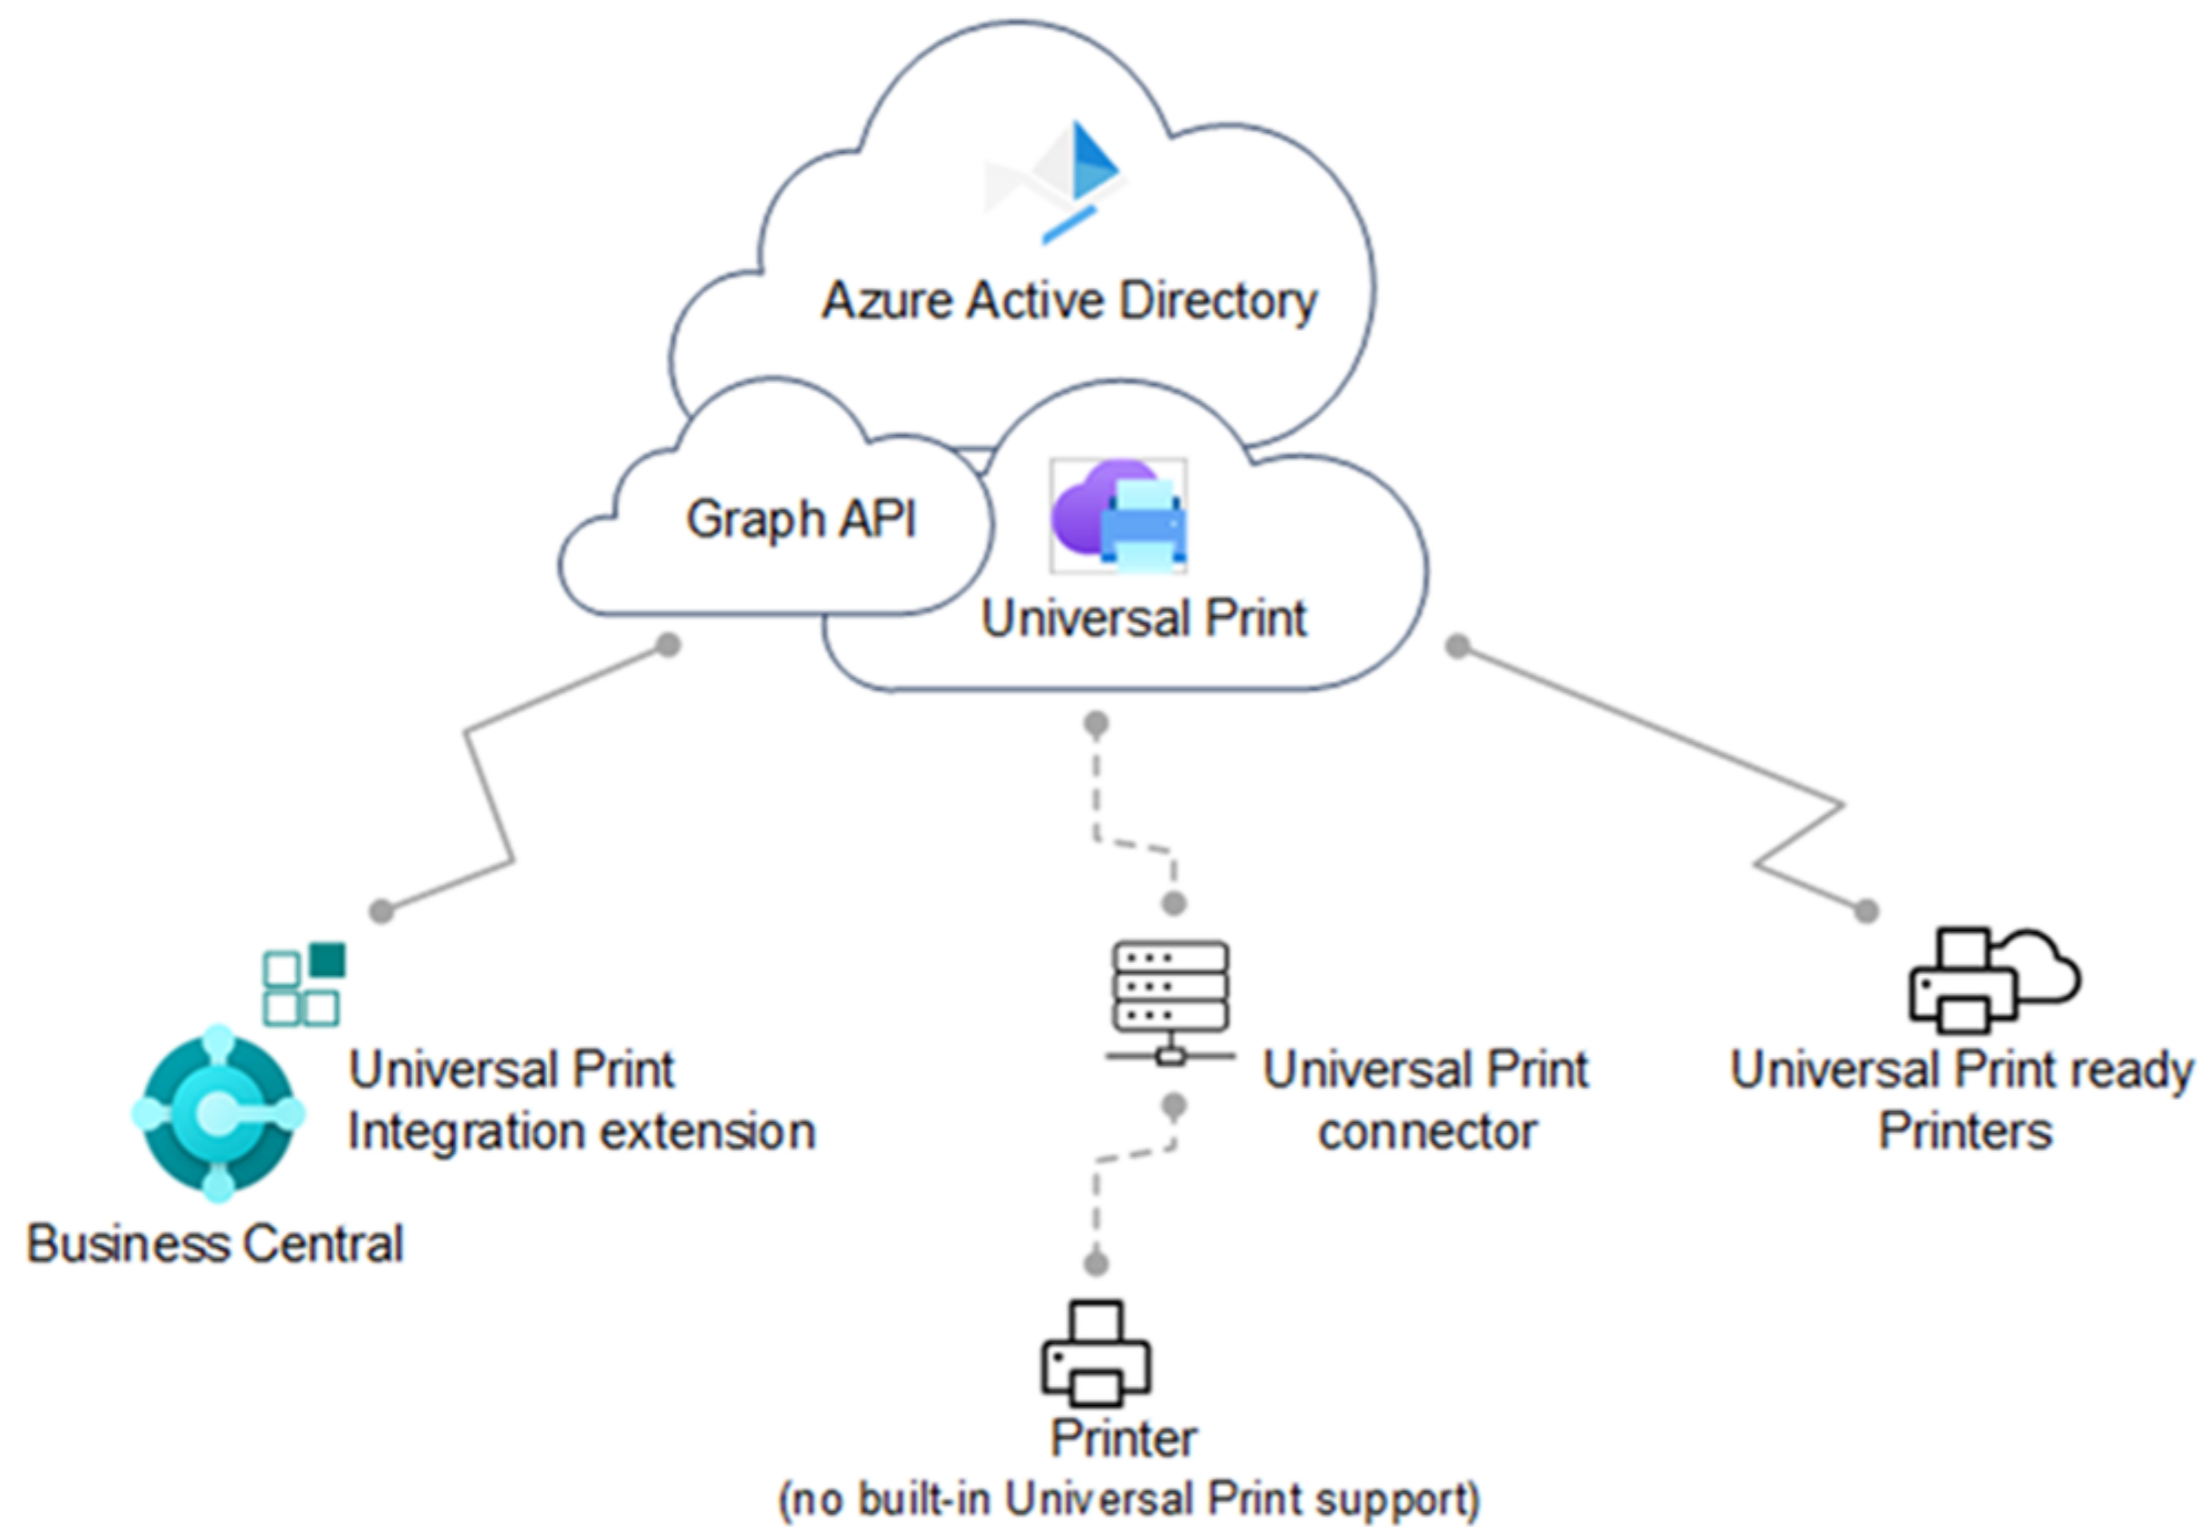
Azure Active Directory

Graph API

Universal Print

Universal Print Integration extension

Business Central

Universal Print connector

Universal Print ready Printers

Printer
(no built-in Universal Print support)